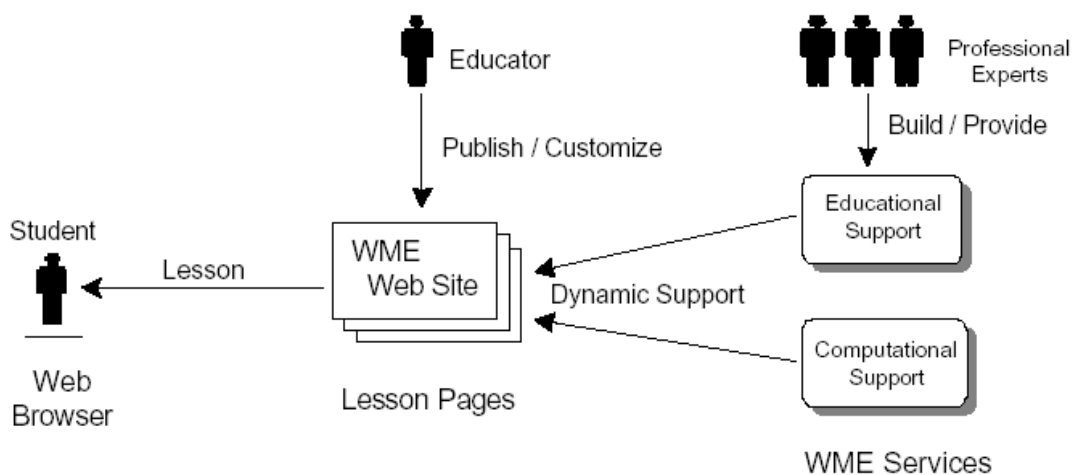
Educator

Professional Experts

Publish / Customize

Build / Provide

Student

Lesson

WME Web Site

Educational Support

Dynamic Support

Computational Support

Web Browser

Lesson Pages

WME Services